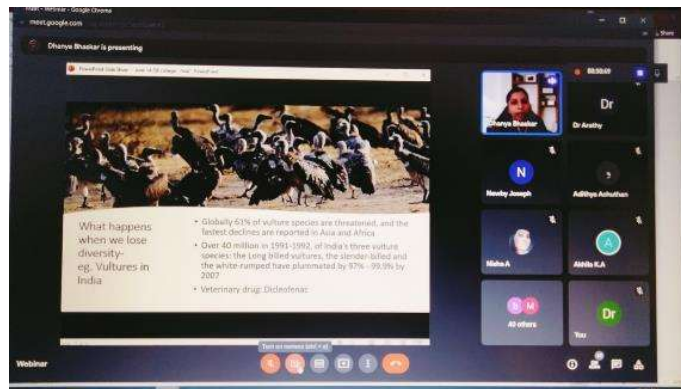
Meet - Webinar - Google Chrome
meet.google.com

Dhanya Bhaskar is presenting

PowerPoint Slide Show - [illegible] - PowerPoint

What happens when we lose diversity- eg. Vultures in India

• Globally 61% of vulture species are threatened, and the fastest declines are reported in Asia and Africa
• Over 40 million in 1991-1992, of India's three vulture species: the Long billed vultures, the slender-billed and the white-rumped have plummeted by 97% - 99.9% by 2007
• Veterinary drug: Diclofenac

Dhanya Bhaskar
Dr
Dr Arathy
N
Newby Joseph
Adithya Ashuthan
Nisha A
A
Akhila K.A
40 others
Dr
You

Webinar
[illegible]